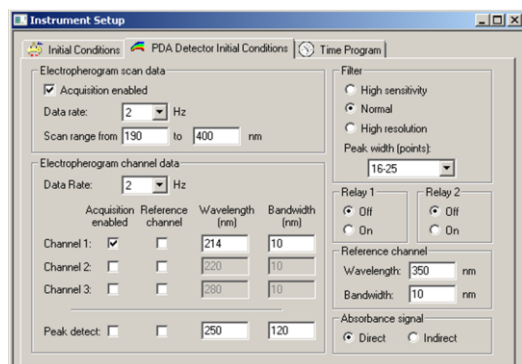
Instrument Setup

Initial Conditions | PDA Detector Initial Conditions | Time Program

Electropherogram scan data
Acquisition enabled
Data rate: 2 Hz
Scan range from 190 to 400 nm

Electropherogram channel data
Data Rate: 2 Hz

| | Acquisition enabled | Reference channel | Wavelength (nm) | Bandwidth (nm) |
|---|---|---|---|---|
| Channel 1: | ☑ | ☐ | 214 | 10 |
| Channel 2: | ☐ | ☐ | 220 | 10 |
| Channel 3: | ☐ | ☐ | 280 | 10 |

Peak detect: ☐ 250 120

Filter
High sensitivity
Normal
High resolution
Peak width (points):
16-25

Relay 1
Off
On

Relay 2
Off
On

Reference channel
Wavelength: 350 nm
Bandwidth: 10 nm

Absorbance signal
Direct Indirect